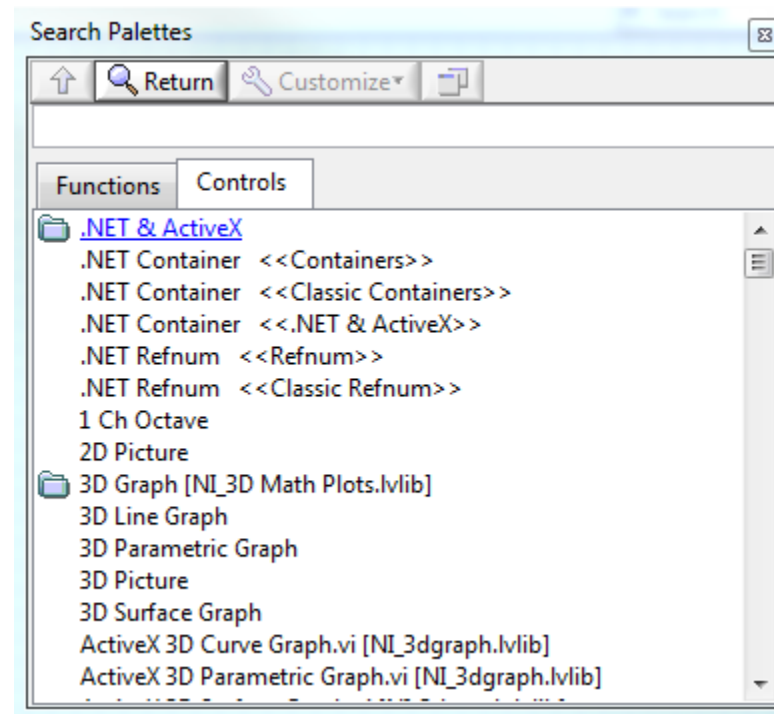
Search Palettes

Return Customize

Functions Controls

.NET & ActiveX
.NET Container <<Containers>>
.NET Container <<Classic Containers>>
.NET Container <<.NET & ActiveX>>
.NET Refnum <<Refnum>>
.NET Refnum <<Classic Refnum>>
1 Ch Octave
2D Picture
3D Graph [NI_3D Math Plots.lvlib]
3D Line Graph
3D Parametric Graph
3D Picture
3D Surface Graph
ActiveX 3D Curve Graph.vi [NI_3dgraph.lvlib]
ActiveX 3D Parametric Graph.vi [NI_3dgraph.lvlib]
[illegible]